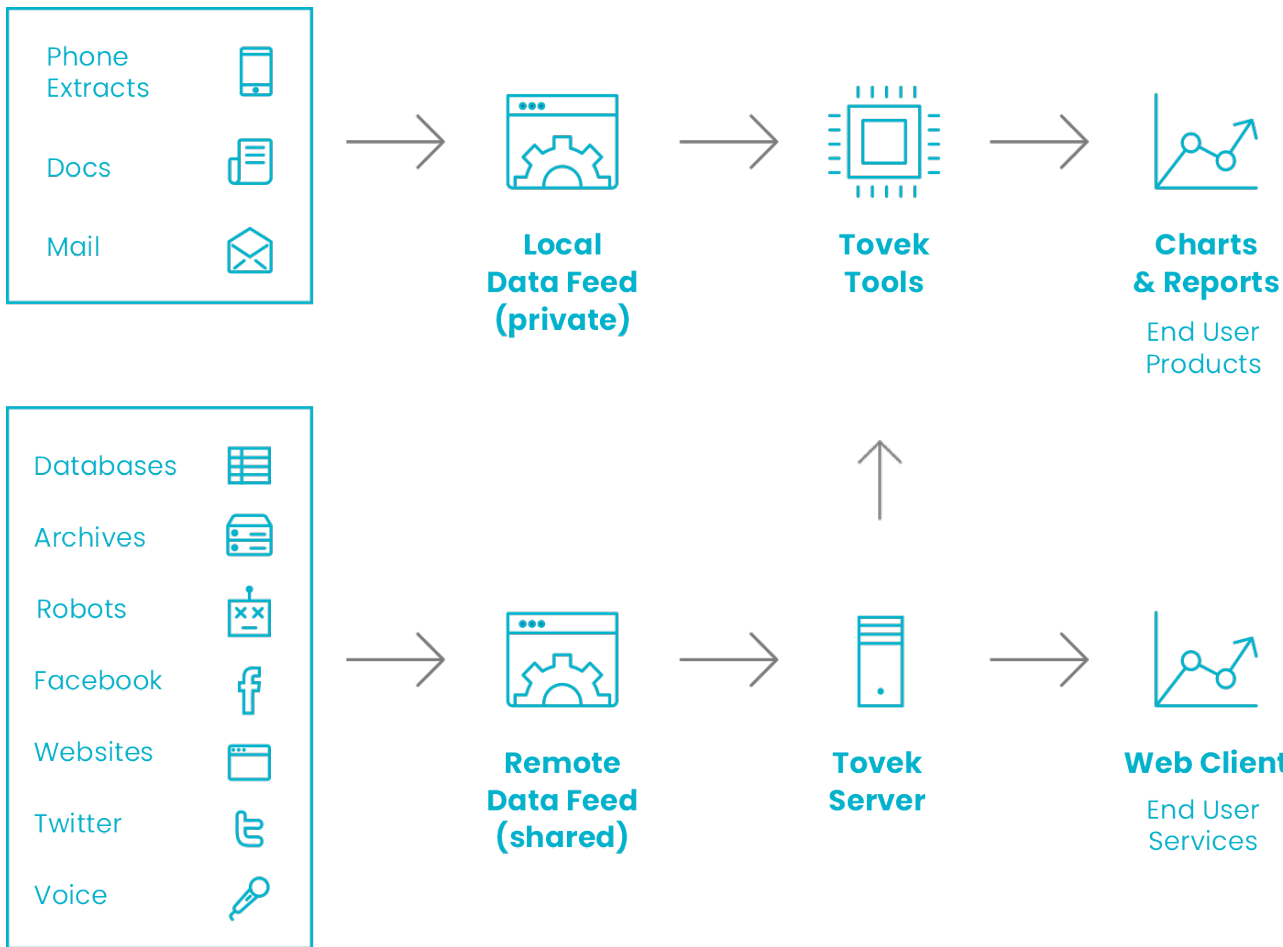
Phone Extracts

Docs

Mail

Local Data Feed (private)

Tovek Tools

Charts & Reports

End User Products

Databases

Archives

Robots

Facebook

Websites

Twitter

Voice

Remote Data Feed (shared)

Tovek Server

Web Client

End User Services